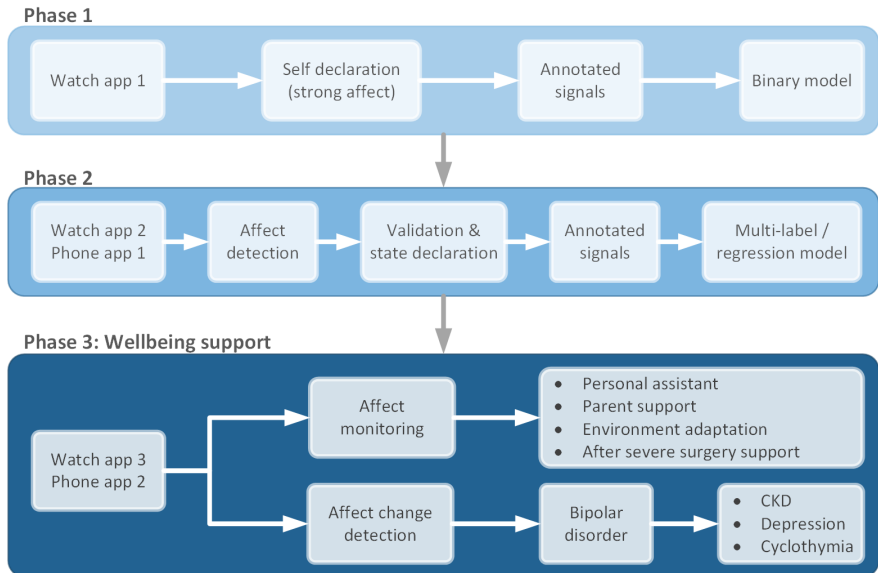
Phase 1

Watch app 1

Self declaration (strong affect)

Annotated signals

Binary model

Phase 2

Watch app 2
Phone app 1

Affect detection

Validation & state declaration

Annotated signals

Multi-label / regression model

Phase 3: Wellbeing support

Watch app 3
Phone app 2

Affect monitoring

- Personal assistant
- Parent support
- Environment adaptation
- After severe surgery support

Affect change detection

Bipolar disorder

- CKD
- Depression
- Cyclothymia